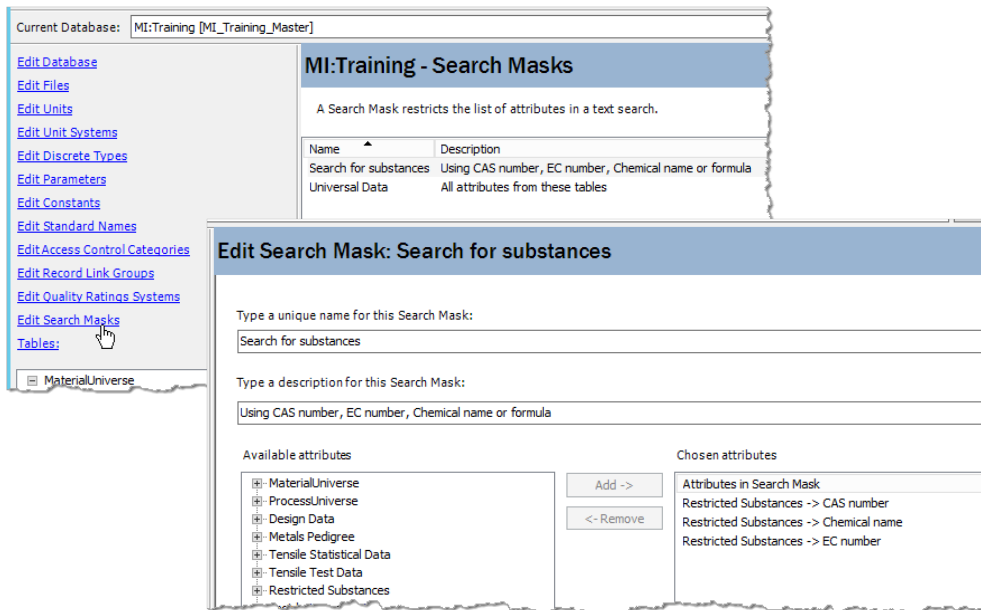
Current Database: MI:Training [MI_Training_Master]

Edit Database
Edit Files
Edit Units
Edit Unit Systems
Edit Discrete Types
Edit Parameters
Edit Constants
Edit Standard Names
Edit Access Control Categories
Edit Record Link Groups
Edit Quality Ratings Systems
Edit Search Masks
Tables:

MaterialUniverse

MI:Training - Search Masks

A Search Mask restricts the list of attributes in a text search.

| Name | Description |
|---|---|
| Search for substances | Using CAS number, EC number, Chemical name or formula |
| Universal Data | All attributes from these tables |

Edit Search Mask: Search for substances

Type a unique name for this Search Mask:

Search for substances

Type a description for this Search Mask:

Using CAS number, EC number, Chemical name or formula

Available attributes

MaterialUniverse
ProcessUniverse
Design Data
Metals Pedigree
Tensile Statistical Data
Tensile Test Data
Restricted Substances

Add ->

<- Remove

Chosen attributes

Attributes in Search Mask
Restricted Substances -> CAS number
Restricted Substances -> Chemical name
Restricted Substances -> EC number